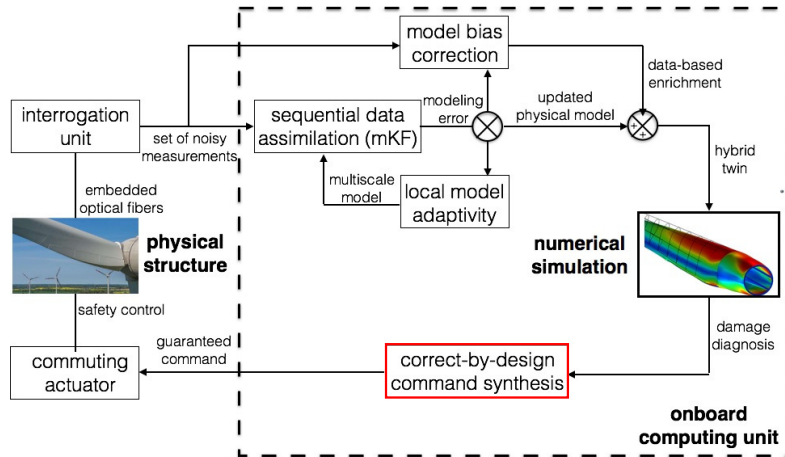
model bias correction

data-based enrichment

interrogation unit

set of noisy measurements

sequential data assimilation (mKF)

modeling error

updated physical model

+

+

hybrid twin

embedded optical fibers

multiscale model

local model adaptivity

physical structure

numerical simulation

safety control

damage diagnosis

commuting actuator

guaranteed command

correct-by-design command synthesis

onboard computing unit